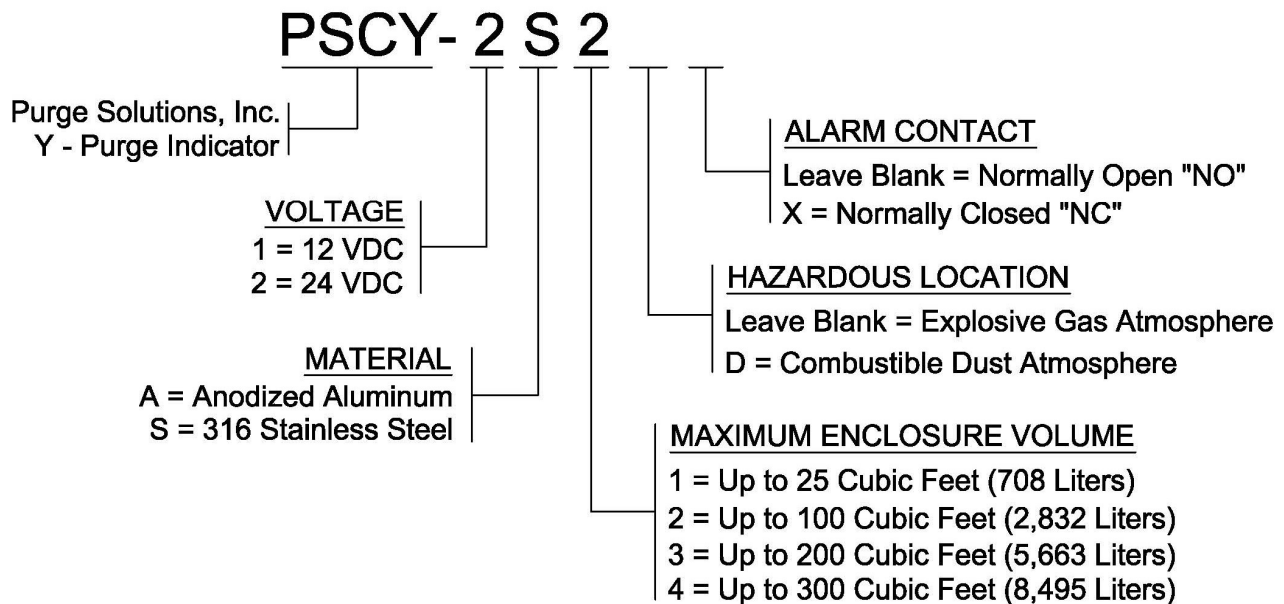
PSCY- 2 S 2

Purge Solutions, Inc.
Y - Purge Indicator

ALARM CONTACT
Leave Blank = Normally Open "NO"
X = Normally Closed "NC"

VOLTAGE
1 = 12 VDC
2 = 24 VDC

HAZARDOUS LOCATION
Leave Blank = Explosive Gas Atmosphere
D = Combustible Dust Atmosphere

MATERIAL
A = Anodized Aluminum
S = 316 Stainless Steel

MAXIMUM ENCLOSURE VOLUME
1 = Up to 25 Cubic Feet (708 Liters)
2 = Up to 100 Cubic Feet (2,832 Liters)
3 = Up to 200 Cubic Feet (5,663 Liters)
4 = Up to 300 Cubic Feet (8,495 Liters)